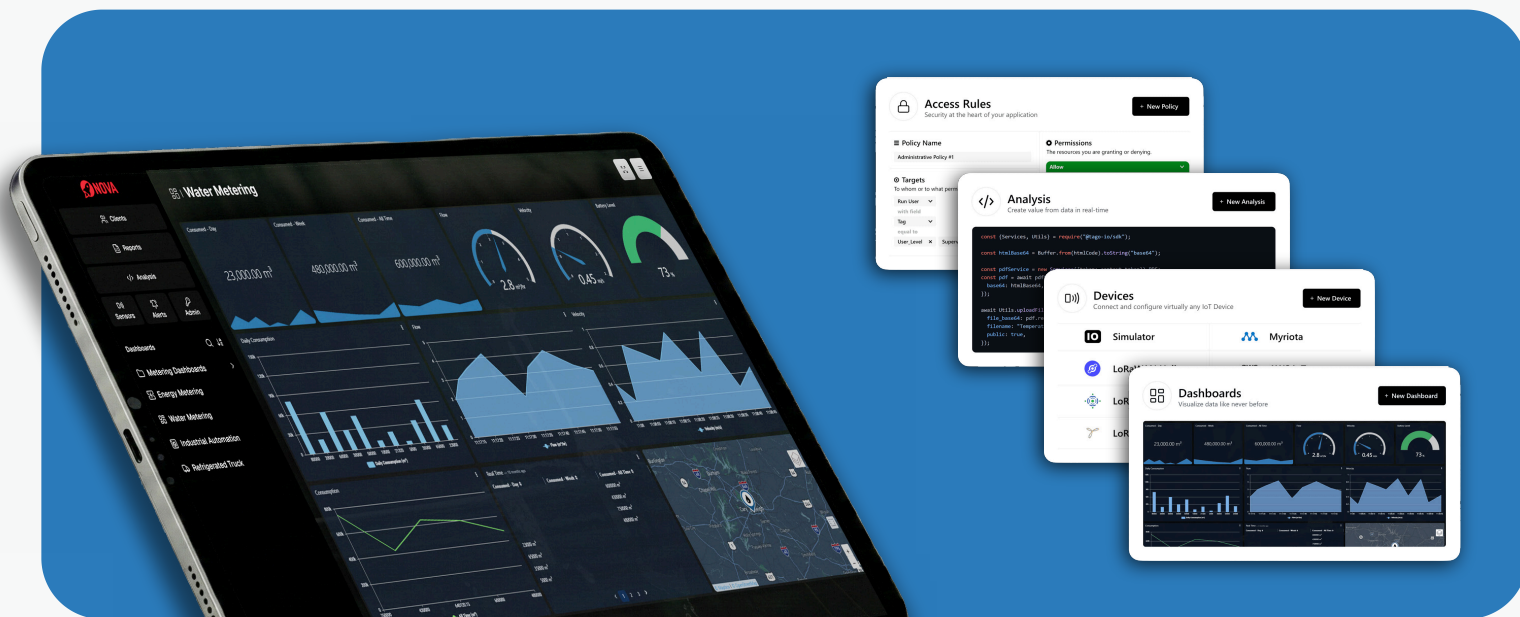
NOVA

Water Metering

Clients

Reports

Analysis

Dil Sensors

Alerts

Admin

Dashboards

Metering Dashboards

Energy Metering

Water Metering

Industrial Automation

Refrigerated Truck

Consumed - Day

Consumed - Week

Consumed - All Time

Flow

Velocity

Battery Level

23,000.00 m³

480,000.00 m³

600,000.00 m³

2.8

0.45

73

Daily Consumption

Flow

Velocity

Consumption

Real Time

Consumed - Day

Consumed - Week

Consumed - All Time

Access Rules
Security at the heart of your application

+ New Policy

Policy Name

Administrative Policy #1

Permissions
The resources you are granting or denying.

Allow

Targets
To whom or to what perm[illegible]

Run User

with field

Tag

equal to

User_Level

Analysis
Create value from data in real-time

+ New Analysis

const {Services, Utils} = require("@tago-io/sdk");

const htmlBase64 = Buffer.from(htmlCode).toString("base64");

const pdfService = new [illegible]
const pdf = await pdf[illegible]
  base64: htmlBase64,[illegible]
});

await Utils.uploadFi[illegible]
  file_base64: pdf.r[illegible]
  filename: "Temperat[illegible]
  public: true,
});

Devices
Connect and configure virtually any IoT Device

+ New Device

Simulator

Myriota

LoRa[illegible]

LoR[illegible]

LoR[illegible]

Dashboards
Visualize data like never before

+ New Dashboard

23,000.00 m³

480,000.00 m³

600,000.00 m³

2.8

0.45

73